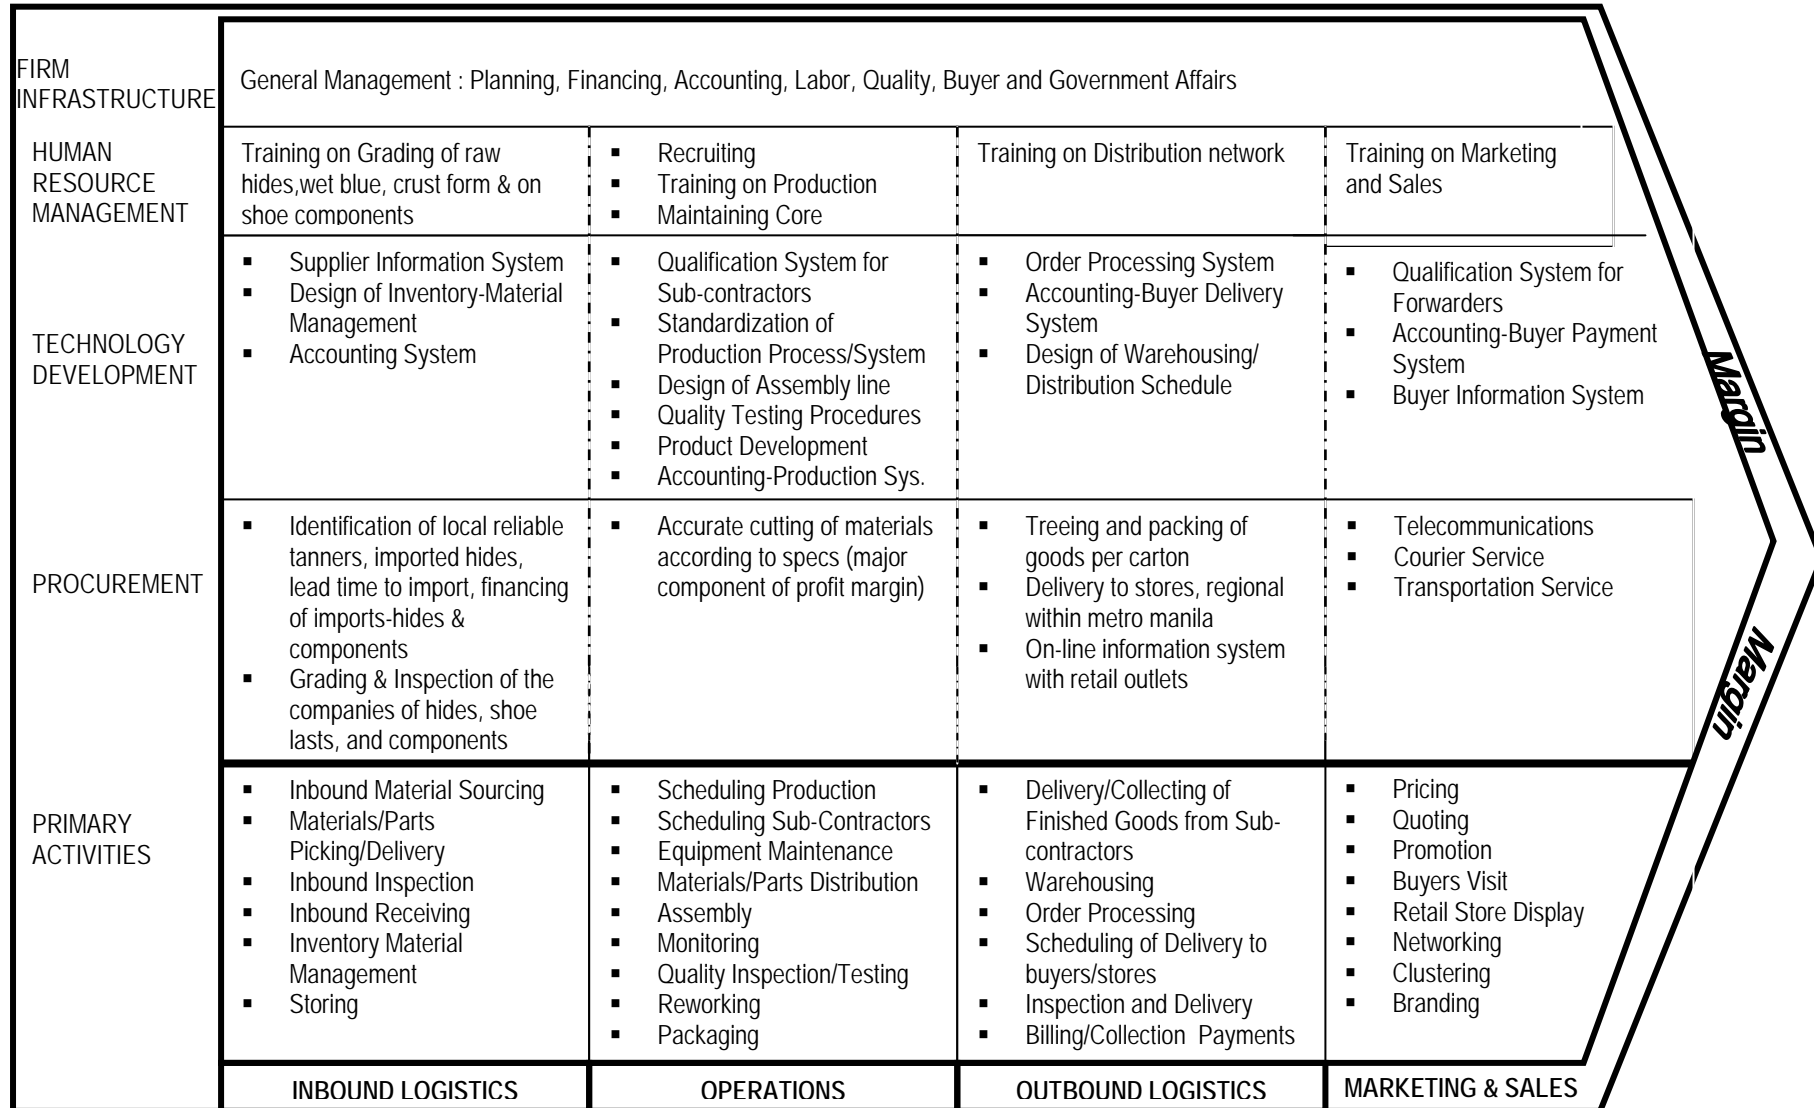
| | | | | |
|---|---|---|---|---|
| FIRM INFRASTRUCTURE | General Management : Planning, Financing, Accounting, Labor, Quality, Buyer and Government Affairs | | | |
| HUMAN RESOURCE MANAGEMENT | Training on Grading of raw hides,wet blue, crust form & on shoe components | ▪ Recruiting<br>▪ Training on Production<br>▪ Maintaining Core | Training on Distribution network | Training on Marketing and Sales |
| TECHNOLOGY DEVELOPMENT | ▪ Supplier Information System<br>▪ Design of Inventory-Material Management<br>▪ Accounting System | ▪ Qualification System for Sub-contractors<br>▪ Standardization of Production Process/System<br>▪ Design of Assembly line<br>▪ Quality Testing Procedures<br>▪ Product Development<br>▪ Accounting-Production Sys. | ▪ Order Processing System<br>▪ Accounting-Buyer Delivery System<br>▪ Design of Warehousing/ Distribution Schedule | ▪ Qualification System for Forwarders<br>▪ Accounting-Buyer Payment System<br>▪ Buyer Information System |
| PROCUREMENT | ▪ Identification of local reliable tanners, imported hides, lead time to import, financing of imports-hides & components<br>▪ Grading & Inspection of the companies of hides, shoe lasts, and components | ▪ Accurate cutting of materials according to specs (major component of profit margin) | ▪ Treeing and packing of goods per carton<br>▪ Delivery to stores, regional within metro manila<br>▪ On-line information system with retail outlets | ▪ Telecommunications<br>▪ Courier Service<br>▪ Transportation Service |
| PRIMARY ACTIVITIES | ▪ Inbound Material Sourcing<br>▪ Materials/Parts Picking/Delivery<br>▪ Inbound Inspection<br>▪ Inbound Receiving<br>▪ Inventory Material Management<br>▪ Storing | ▪ Scheduling Production<br>▪ Scheduling Sub-Contractors<br>▪ Equipment Maintenance<br>▪ Materials/Parts Distribution<br>▪ Assembly<br>▪ Monitoring<br>▪ Quality Inspection/Testing<br>▪ Reworking<br>▪ Packaging | ▪ Delivery/Collecting of Finished Goods from Sub-contractors<br>▪ Warehousing<br>▪ Order Processing<br>▪ Scheduling of Delivery to buyers/stores<br>▪ Inspection and Delivery<br>▪ Billing/Collection Payments | ▪ Pricing<br>▪ Quoting<br>▪ Promotion<br>▪ Buyers Visit<br>▪ Retail Store Display<br>▪ Networking<br>▪ Clustering<br>▪ Branding |
| | INBOUND LOGISTICS | OPERATIONS | OUTBOUND LOGISTICS | MARKETING & SALES |

Margin

Margin